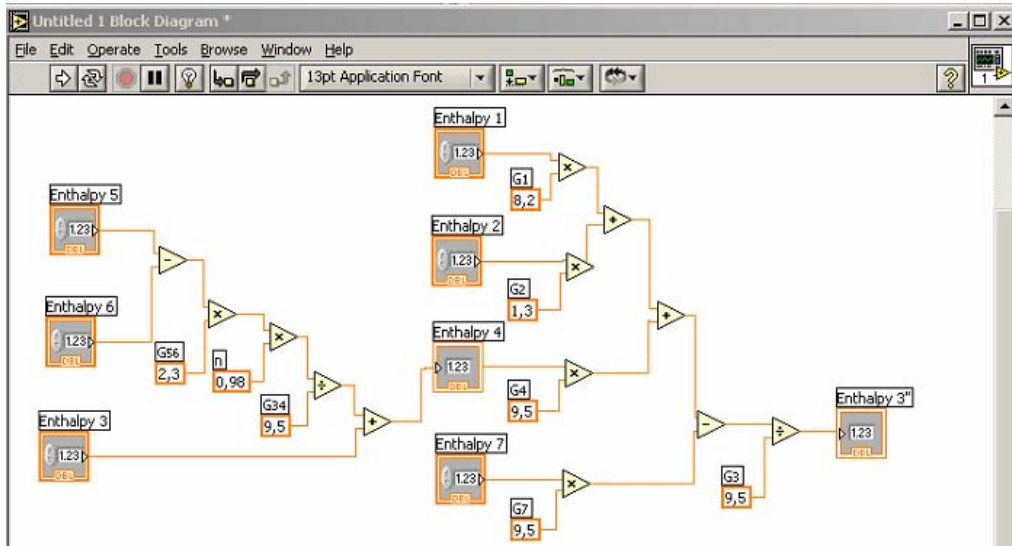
Untitled 1 Block Diagram *

File Edit Operate Tools Browse Window Help

13pt Application Font

Enthalpy 1
1.23
DBL
G1
8,2
×
+

Enthalpy 5
1.23
DBL
−

Enthalpy 2
1.23
DBL
G2
1,3
×

Enthalpy 6
1.23
DBL
×
×
+
G56
2,3
n
0,98

Enthalpy 4
1.23
×
G4
9,5
÷
G34
9,5

Enthalpy 3
1.23
DBL
+

Enthalpy 7
1.23
DBL
×
G7
9,5
−
÷
G3
9,5

Enthalpy 3"
1.23
DBL